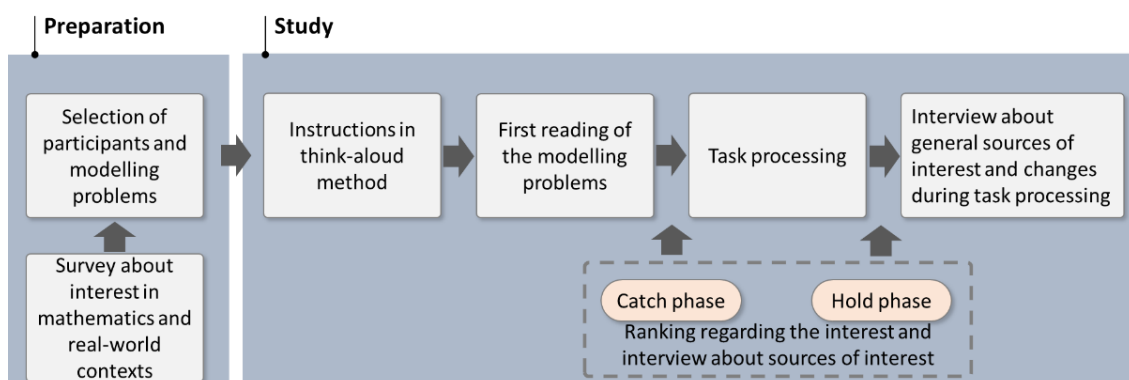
Preparation

Selection of participants and modelling problems

Survey about interest in mathematics and real-world contexts

Study

Instructions in think-aloud method

First reading of the modelling problems

Task processing

Interview about general sources of interest and changes during task processing

Catch phase

Hold phase

Ranking regarding the interest and interview about sources of interest